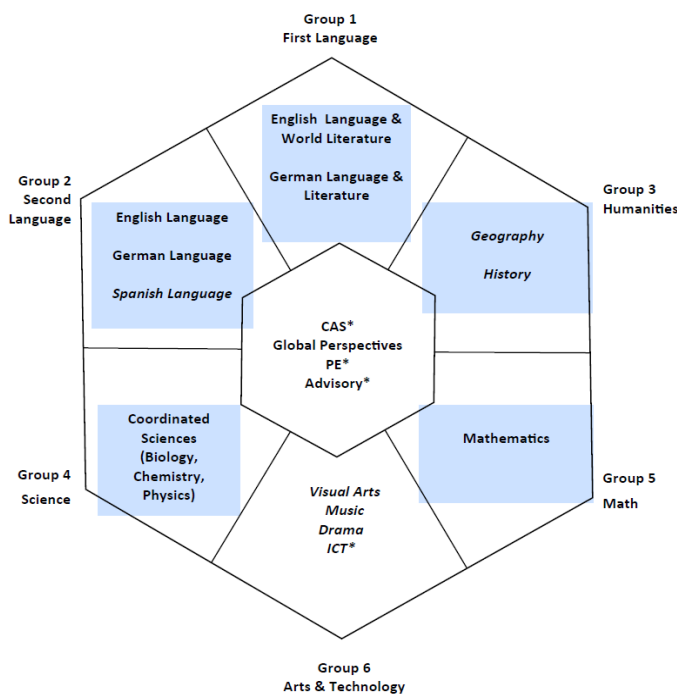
Group 1
First Language

English Language & World Literature

German Language & Literature

Group 2
Second Language

English Language

German Language

*Spanish Language*

Group 3
Humanities

*Geography*

*History*

CAS*
Global Perspectives
PE*
Advisory*

Coordinated Sciences (Biology, Chemistry, Physics)

Mathematics

Group 4
Science

*Visual Arts*
*Music*
*Drama*
*ICT**

Group 5
Math

Group 6
Arts & Technology